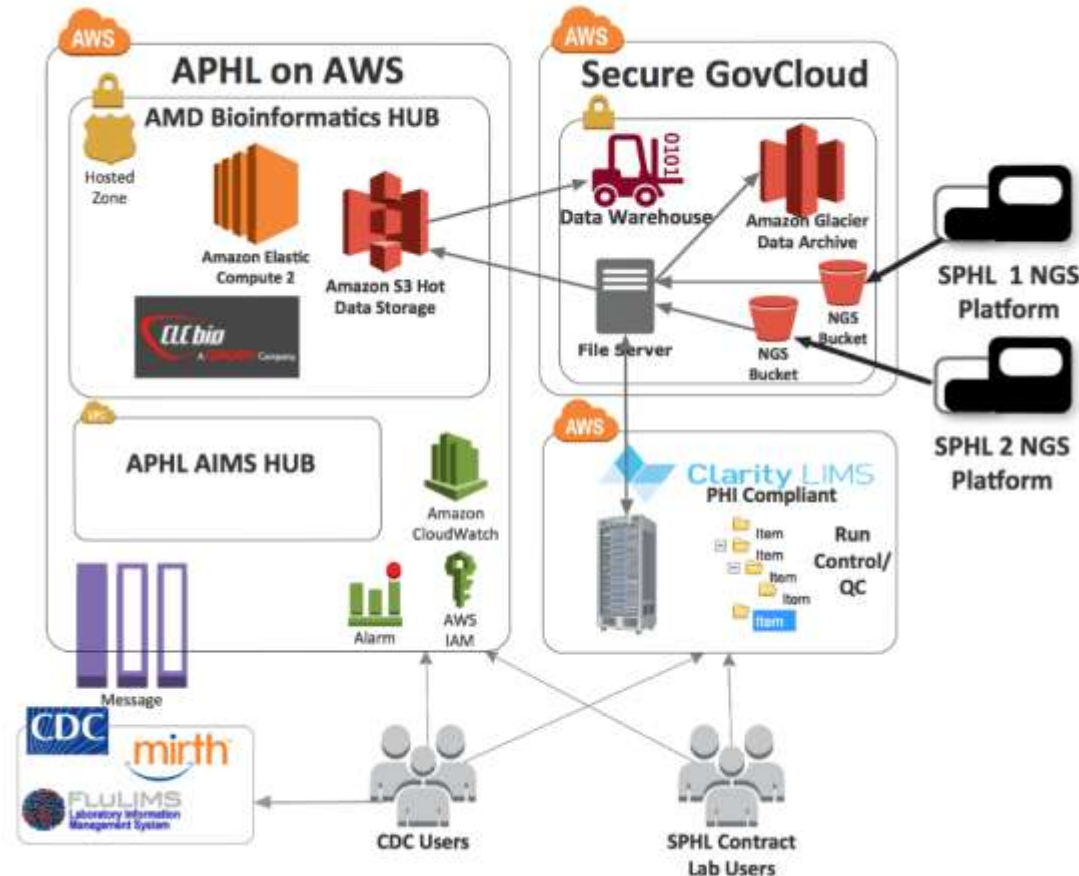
AWS

APHL on AWS

AMD Bioinformatics HUB

Hosted Zone

Amazon Elastic Compute 2

Amazon S3 Hot Data Storage

CLC bio A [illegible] Company

VPC

APHL AIMS HUB

Amazon CloudWatch

Alarm

AWS IAM

Message

AWS

Secure GovCloud

0101

Data Warehouse

Amazon Glacier Data Archive

File Server

NGS Bucket

NGS Bucket

SPHL 1 NGS Platform

SPHL 2 NGS Platform

AWS

Clarity LIMS

PHI Compliant

Item

Item

Item

Item

Item

Run Control/ QC

CDC

mirth

FLULIMS Laboratory Information Management System

CDC Users

SPHL Contract Lab Users